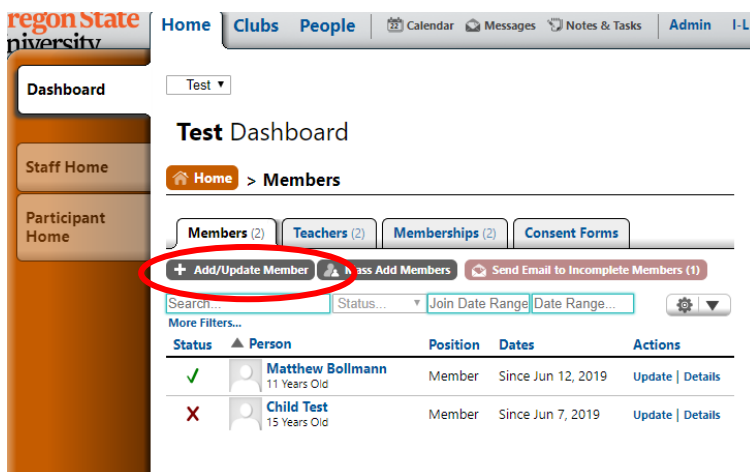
regon State
niversity

Home | Clubs | People | Calendar | Messages | Notes & Tasks | Admin | I-L

Dashboard

Staff Home

Participant Home

Test ▾

Test Dashboard

Home > Members

Members (2) | Teachers (2) | Memberships (2) | Consent Forms

+ Add/Update Member | Mass Add Members | Send Email to Incomplete Members (1)

Search... | Status... | Join Date Range | Date Range...

More Filters...

| Status | ▲ Person | Position | Dates | Actions |
|---|---|---|---|---|
| ✓ | Matthew Bollmann 11 Years Old | Member | Since Jun 12, 2019 | Update \| Details |
| ✗ | Child Test 15 Years Old | Member | Since Jun 7, 2019 | Update \| Details |